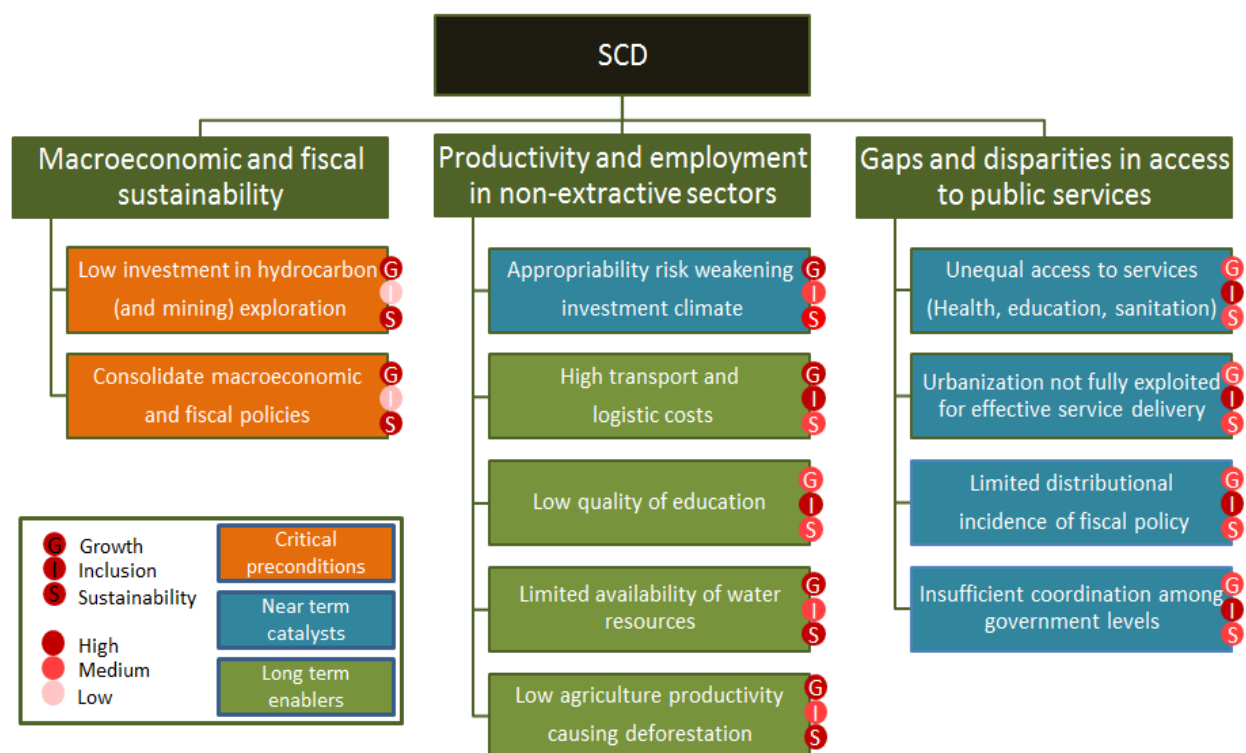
SCD

Macroeconomic and fiscal sustainability

Low investment in hydrocarbon (and mining) exploration
G
I
S

Consolidate macroeconomic and fiscal policies
G
I
S

Productivity and employment in non-extractive sectors

Appropriability risk weakening investment climate
G
I
S

High transport and logistic costs
G
I
S

Low quality of education
G
I
S

Limited availability of water resources
G
I
S

Low agriculture productivity causing deforestation
G
I
S

Gaps and disparities in access to public services

Unequal access to services (Health, education, sanitation)
G
I
S

Urbanization not fully exploited for effective service delivery
G
I
S

Limited distributional incidence of fiscal policy
G
I
S

Insufficient coordination among government levels
G
I
S

G Growth
I Inclusion
S Sustainability

High
Medium
Low

Critical preconditions
Near term catalysts
Long term enablers